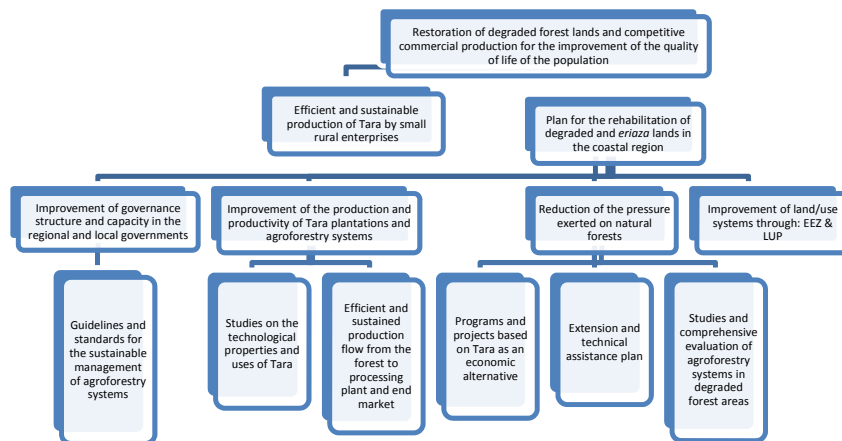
Restoration of degraded forest lands and competitive commercial production for the improvement of the quality of life of the population

Efficient and sustainable production of Tara by small rural enterprises

Plan for the rehabilitation of degraded and eriaza lands in the coastal region

Improvement of governance structure and capacity in the regional and local governments

Improvement of the production and productivity of Tara plantations and agroforestry systems

Reduction of the pressure exerted on natural forests

Improvement of land/use systems through: EEZ & LUP

Guidelines and standards for the sustainable management of agroforestry systems

Studies on the technological properties and uses of Tara

Efficient and sustained production flow from the forest to processing plant and end market

Programs and projects based on Tara as an economic alternative

Extension and technical assistance plan

Studies and comprehensive evaluation of agroforestry systems in degraded forest areas